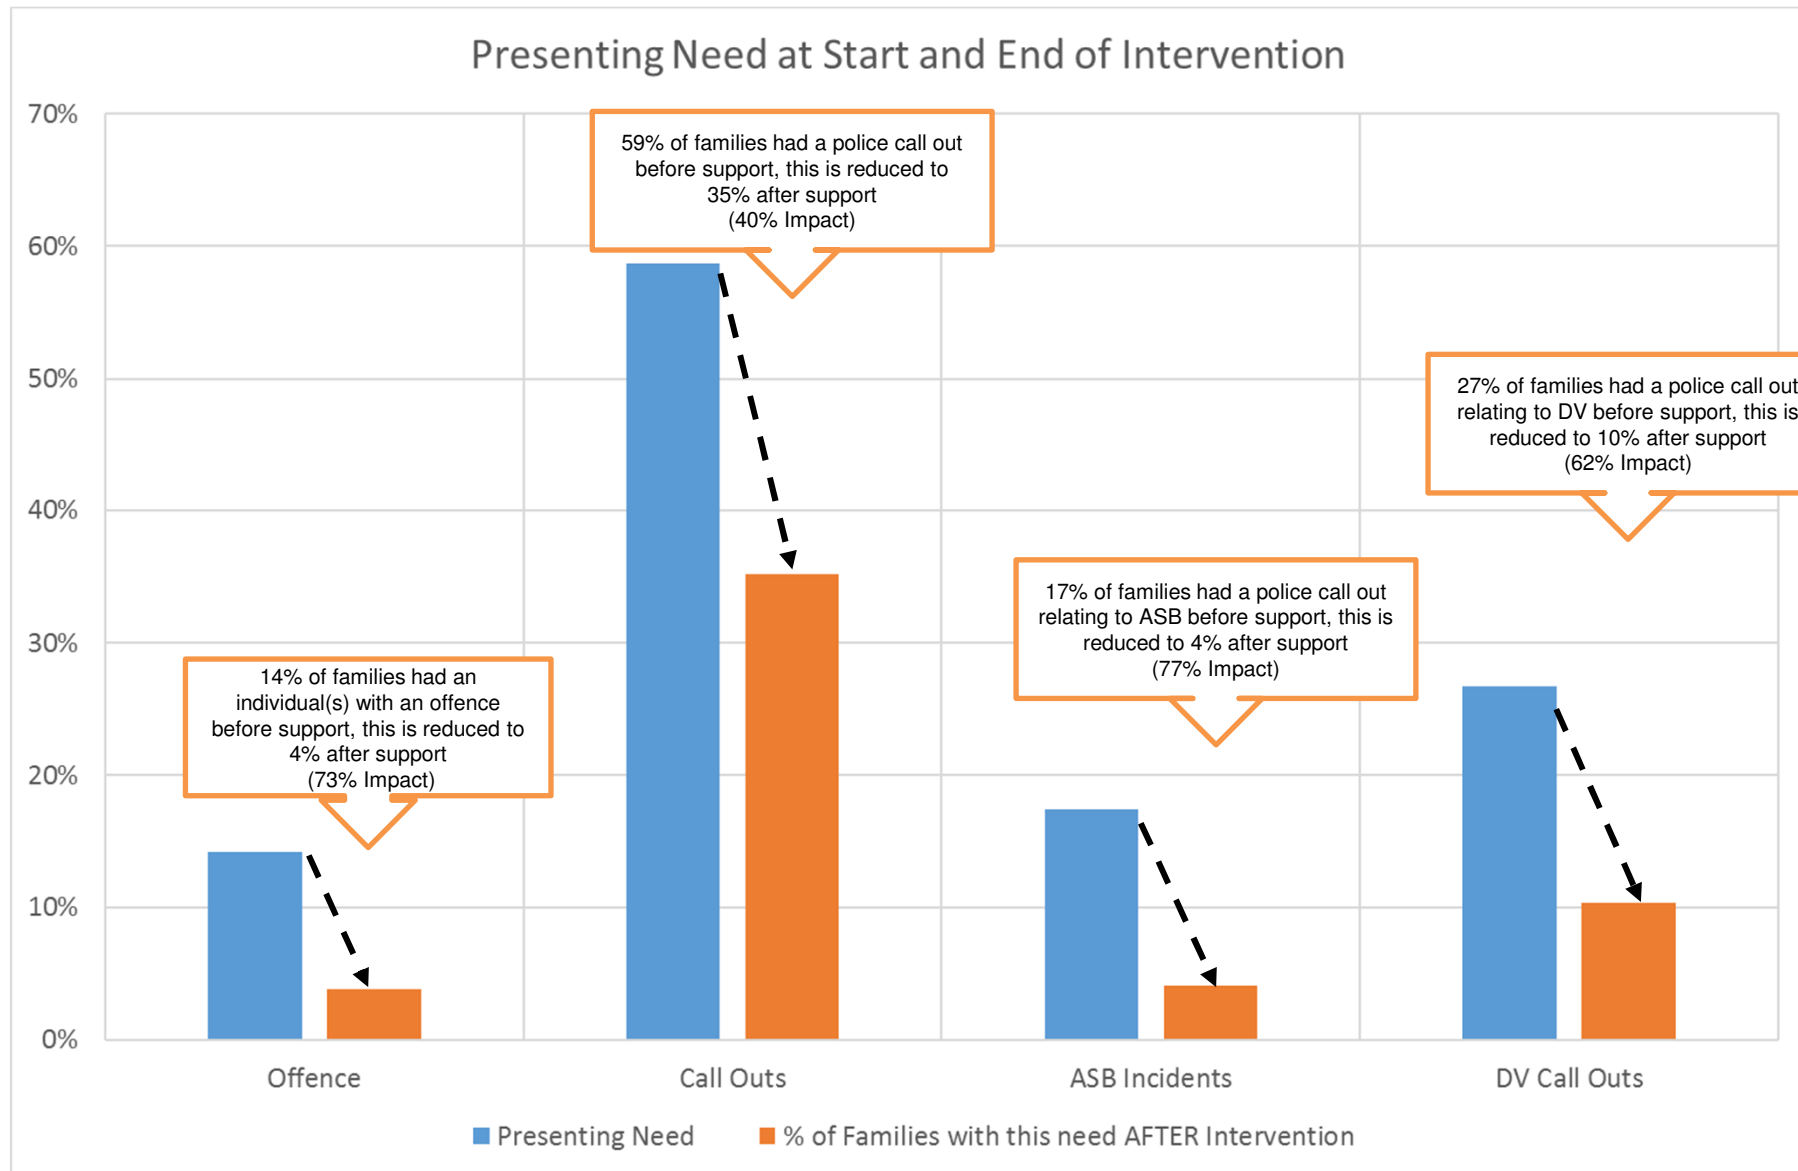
Presenting Need at Start and End of Intervention

70%
60%
50%
40%
30%
20%
10%
0%

59% of families had a police call out before support, this is reduced to 35% after support (40% Impact)

27% of families had a police call out relating to DV before support, this is reduced to 10% after support (62% Impact)

17% of families had a police call out relating to ASB before support, this is reduced to 4% after support (77% Impact)

14% of families had an individual(s) with an offence before support, this is reduced to 4% after support (73% Impact)

Offence
Call Outs
ASB Incidents
DV Call Outs

Presenting Need
% of Families with this need AFTER Intervention